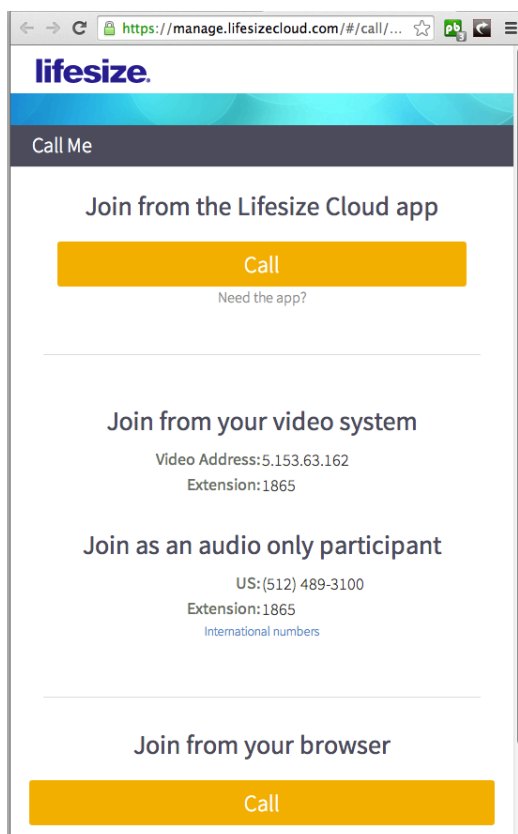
https://manage.lifesizecloud.com/#/call/...

lifesize.

Call Me

Join from the Lifesize Cloud app

Call

Need the app?

Join from your video system

Video Address: 5.153.63.162
Extension: 1865

Join as an audio only participant

US: (512) 489-3100
Extension: 1865
International numbers

Join from your browser

Call